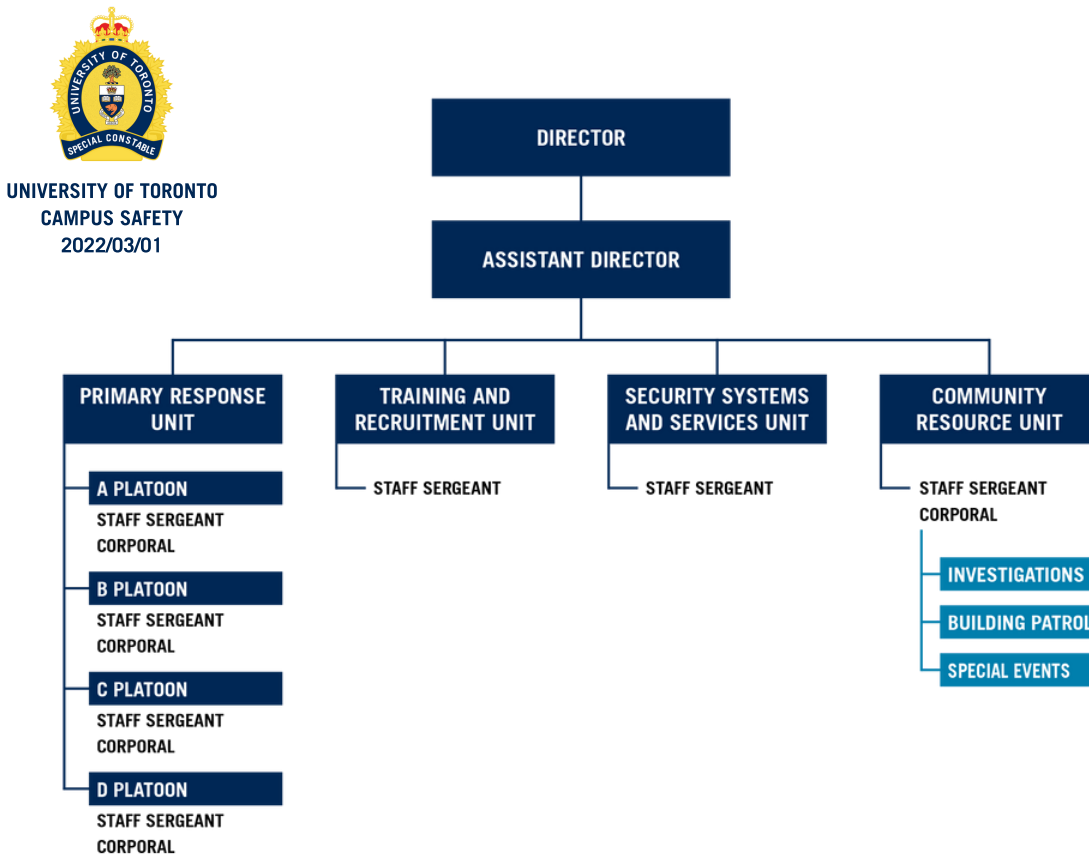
UNIVERSITY OF TORONTO
SPECIAL CONSTABLE

UNIVERSITY OF TORONTO
CAMPUS SAFETY
2022/03/01

DIRECTOR

ASSISTANT DIRECTOR

PRIMARY RESPONSE UNIT

A PLATOON
STAFF SERGEANT
CORPORAL

B PLATOON
STAFF SERGEANT
CORPORAL

C PLATOON
STAFF SERGEANT
CORPORAL

D PLATOON
STAFF SERGEANT
CORPORAL

TRAINING AND RECRUITMENT UNIT

STAFF SERGEANT

SECURITY SYSTEMS AND SERVICES UNIT

STAFF SERGEANT

COMMUNITY RESOURCE UNIT

STAFF SERGEANT
CORPORAL

INVESTIGATIONS
BUILDING PATROL
SPECIAL EVENTS